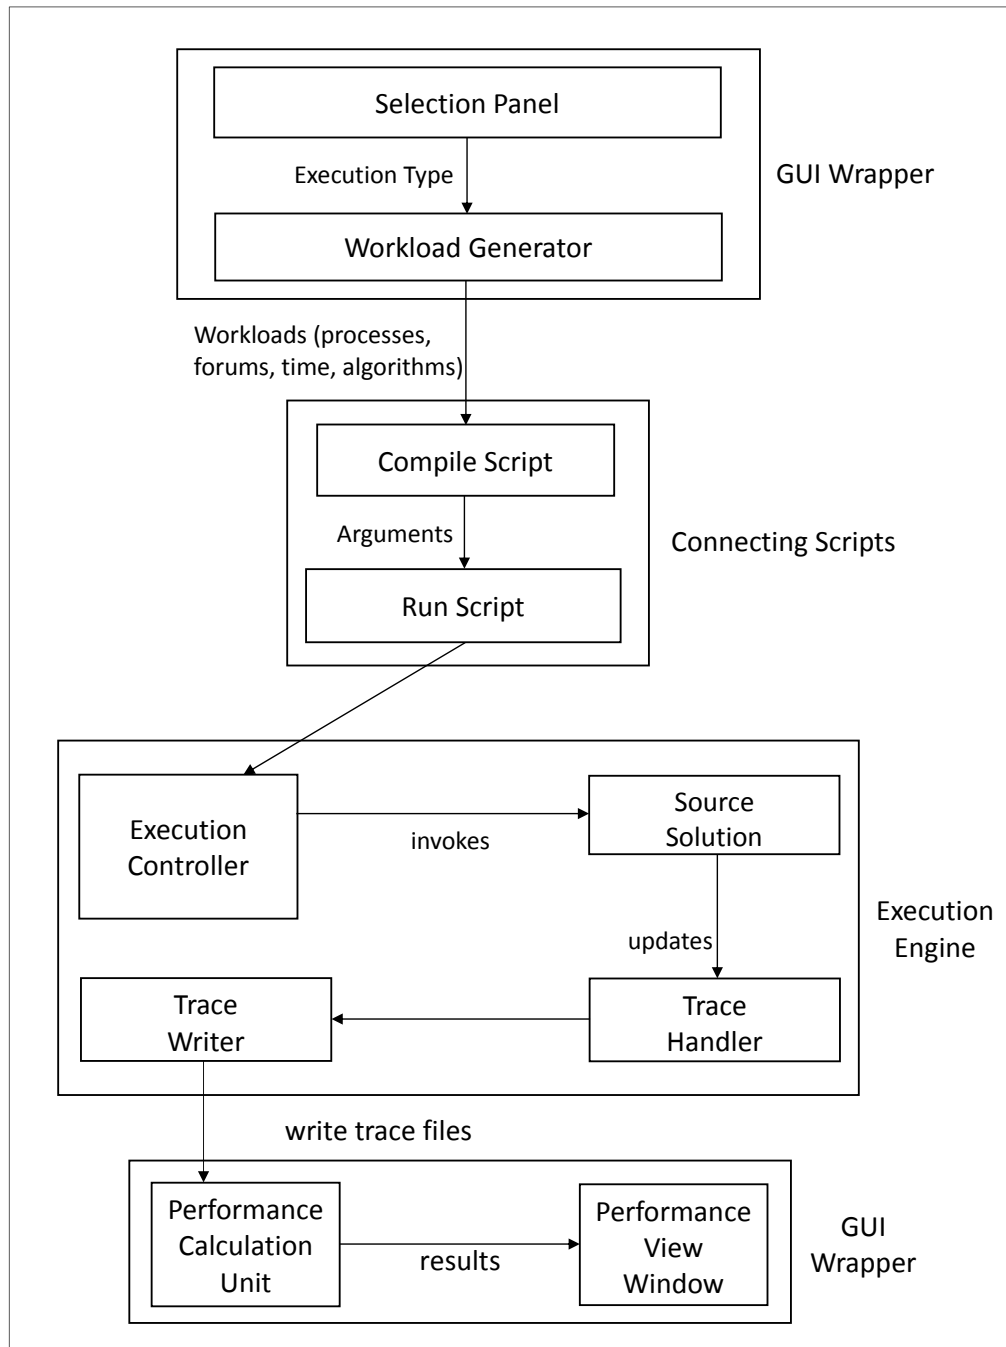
Selection Panel

Execution Type

Workload Generator

GUI Wrapper

Workloads (processes, forums, time, algorithms)

Compile Script

Arguments

Run Script

Connecting Scripts

Execution Controller

invokes

Source Solution

updates

Execution Engine

Trace Writer

Trace Handler

write trace files

Performance Calculation Unit

results

Performance View Window

GUI Wrapper